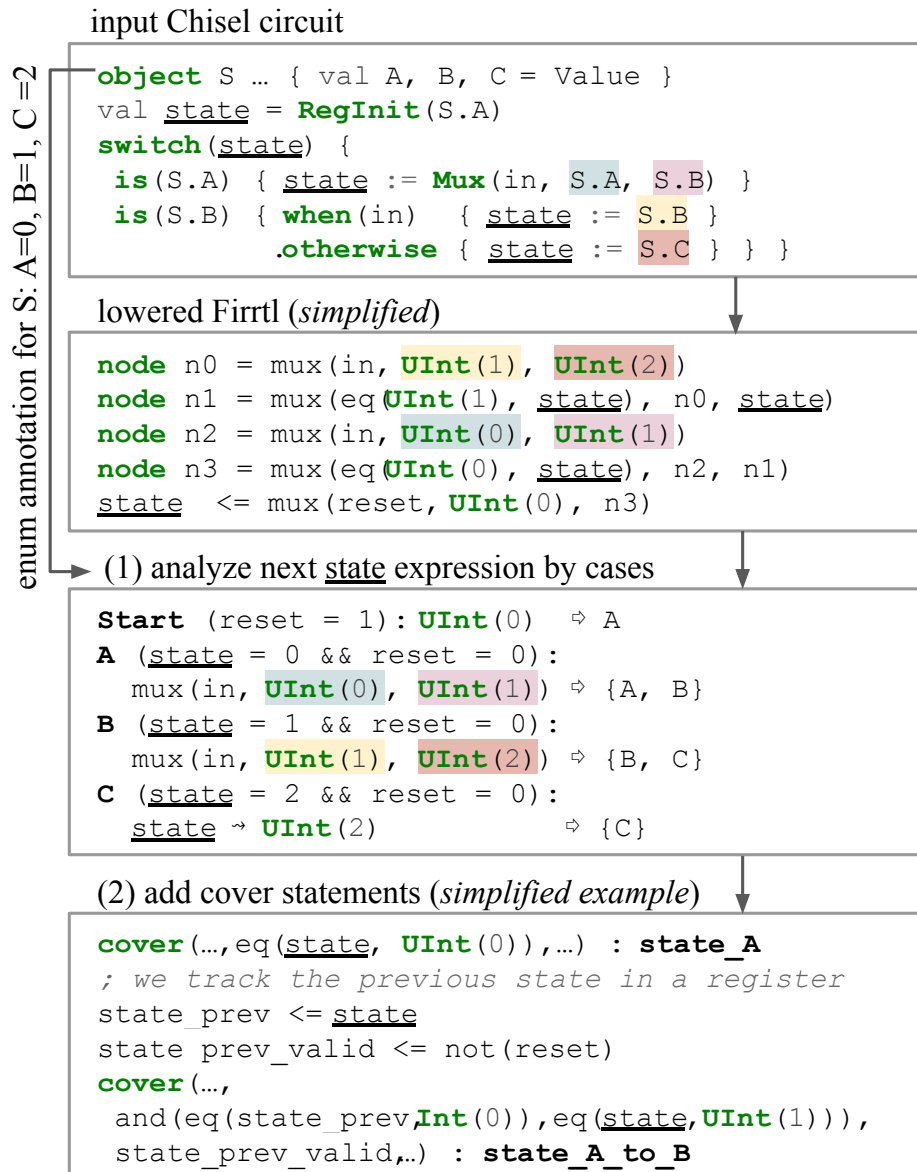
input Chisel circuit

enum annotation for S: A=0, B=1, C =2

object S … { val A, B, C = Value }
val state = RegInit(S.A)
switch(state) {
 is(S.A) { state := Mux(in, S.A, S.B) }
 is(S.B) { when(in) { state := S.B }
 .otherwise { state := S.C } } }

lowered Firrtl (*simplified*)

node n0 = mux(in, UInt(1), UInt(2))
node n1 = mux(eq(UInt(1), state), n0, state)
node n2 = mux(in, UInt(0), UInt(1))
node n3 = mux(eq(UInt(0), state), n2, n1)
state <= mux(reset, UInt(0), n3)

(1) analyze next state expression by cases

Start (reset = 1): UInt(0) ⇨ A
A (state = 0 && reset = 0):
 mux(in, UInt(0), UInt(1)) ⇨ {A, B}
B (state = 1 && reset = 0):
 mux(in, UInt(1), UInt(2)) ⇨ {B, C}
C (state = 2 && reset = 0):
 state → UInt(2) ⇨ {C}

(2) add cover statements (*simplified example*)

cover(…,eq(state, UInt(0)),…) : state_A
; we track the previous state in a register
state_prev <= state
state_prev_valid <= not(reset)
cover(…,
 and(eq(state_prev,Int(0)),eq(state,UInt(1))),
 state_prev_valid,…) : state_A_to_B